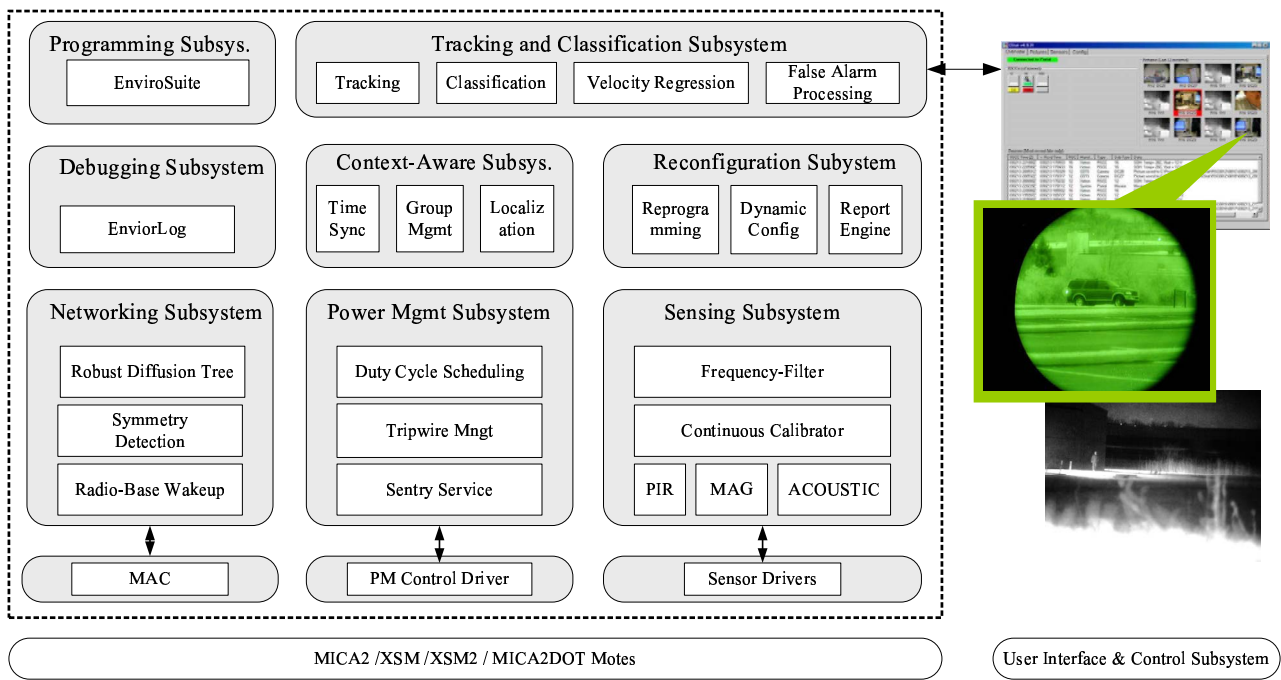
Programming Subsys.

EnviroSuite

Tracking and Classification Subsystem

Tracking

Classification

Velocity Regression

False Alarm Processing

Debugging Subsystem

EnviorLog

Context-Aware Subsys.

Time Sync

Group Mgmt

Localization

Reconfiguration Subystem

Reprogramming

Dynamic Config

Report Engine

Networking Subsystem

Robust Diffusion Tree

Symmetry Detection

Radio-Base Wakeup

Power Mgmt Subsystem

Duty Cycle Scheduling

Tripwire Mngt

Sentry Service

Sensing Subsystem

Frequency-Filter

Continuous Calibrator

PIR

MAG

ACOUSTIC

MAC

PM Control Driver

Sensor Drivers

MICA2 /XSM /XSM2 / MICA2DOT Motes

User Interface & Control Subsystem